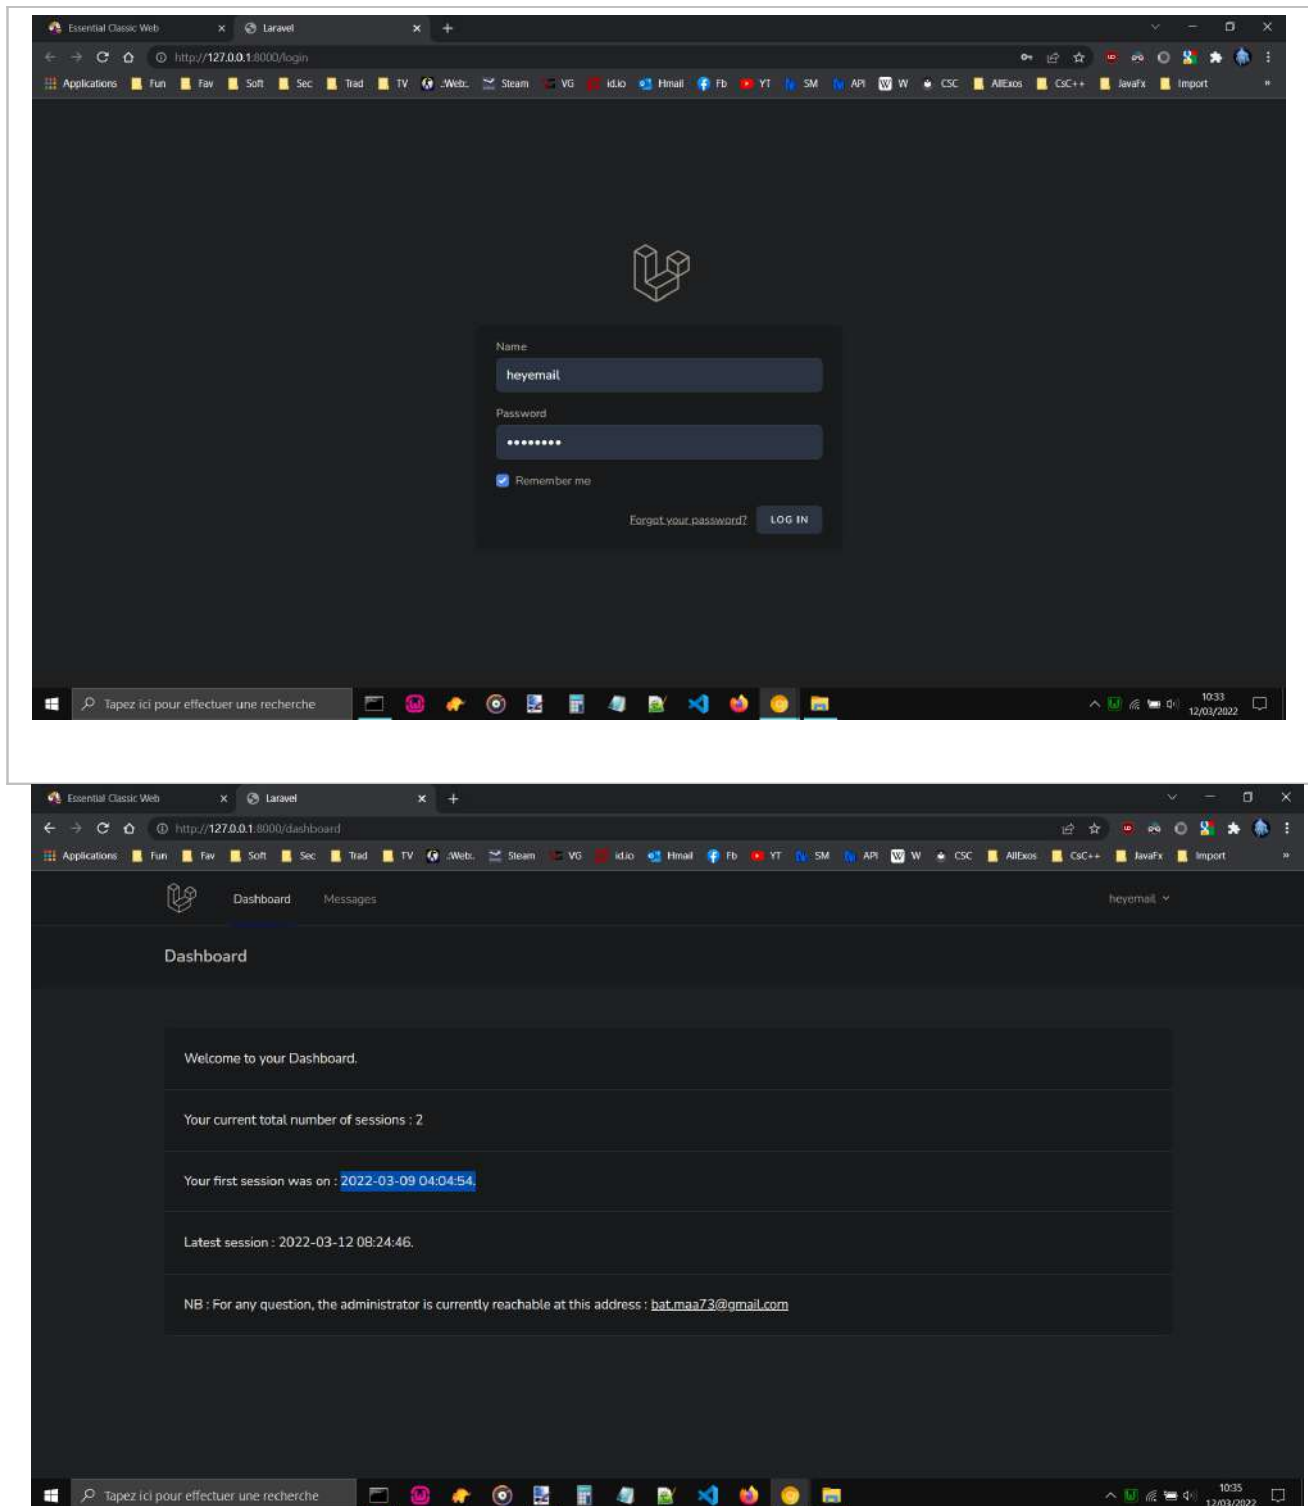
Essential Classic Web
Laravel
http://127.0.0.1:8000/login
Applications Fun Fav Soft Sec Trad TV .Web. Steam VG id.io Hmail Fb YT SM API W CSC AllExos CsC++ JavaFx Import

Name
heyemail
Password
•••••••••
Remember me
Forgot your password?
LOG IN

Tapez ici pour effectuer une recherche
10:33
12/03/2022

Essential Classic Web
Laravel
http://127.0.0.1:8000/dashboard
Applications Fun Fav Soft Sec Trad TV .Web. Steam VG id.io Hmail Fb YT SM API W CSC AllExos CsC++ JavaFx Import

Dashboard
Messages
heyemail

Dashboard

Welcome to your Dashboard.

Your current total number of sessions : 2

Your first session was on : 2022-03-09 04:04:54.

Latest session : 2022-03-12 08:24:46.

NB : For any question, the administrator is currently reachable at this address : bat.maa73@gmail.com

Tapez ici pour effectuer une recherche
10:35
12/03/2022